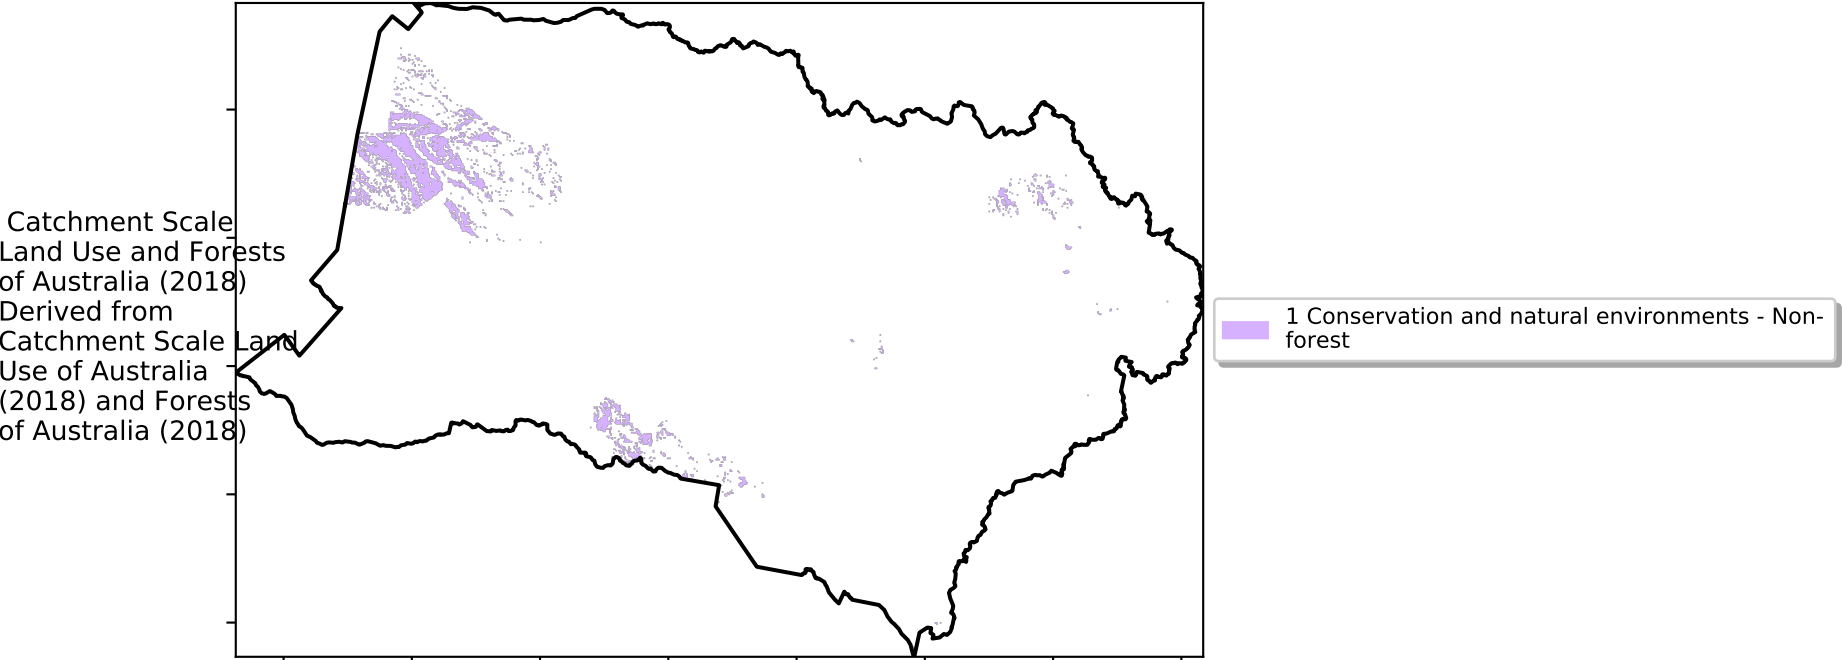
Catchment Scale Land Use and Forests of Australia (2018) Derived from Catchment Scale Land Use of Australia (2018) and Forests of Australia (2018)

1 Conservation and natural environments - Non-forest